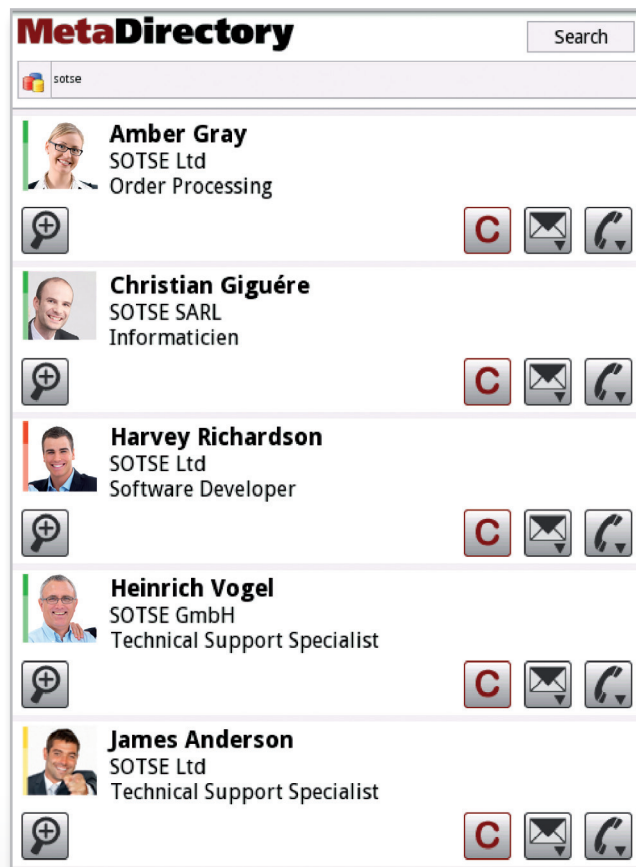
MetaDirectory

Search

sotse

Amber Gray
SOTSE Ltd
Order Processing

C

Christian Giguére
SOTSE SARL
Informaticien

C

Harvey Richardson
SOTSE Ltd
Software Developer

C

Heinrich Vogel
SOTSE GmbH
Technical Support Specialist

C

James Anderson
SOTSE Ltd
Technical Support Specialist

C